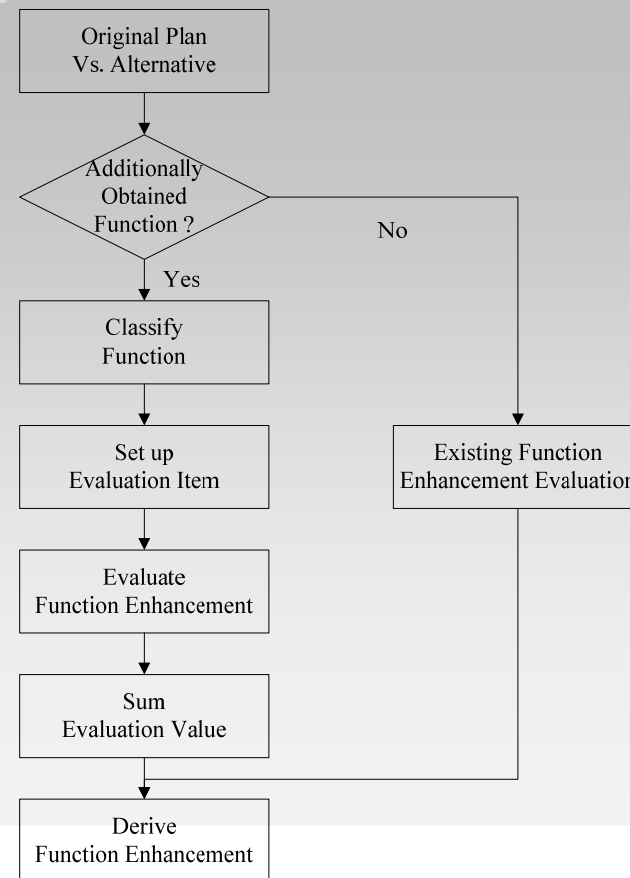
Original Plan
Vs. Alternative

Additionally Obtained Function ?

No

Yes

Classify Function

Set up Evaluation Item

Existing Function Enhancement Evaluation

Evaluate Function Enhancement

Sum Evaluation Value

Derive Function Enhancement